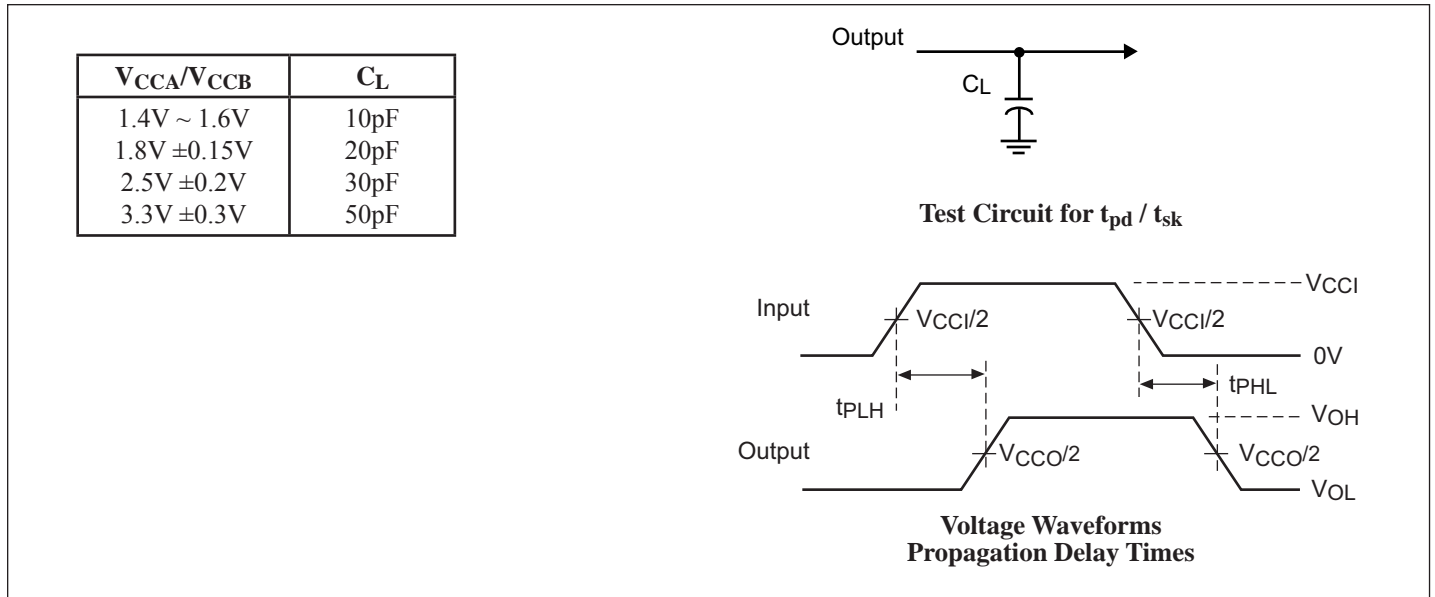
| $V_{CCA}/V_{CCB}$ | $C_L$ |
|---|---|
| 1.4V ~ 1.6V | 10pF |
| 1.8V ±0.15V | 20pF |
| 2.5V ±0.2V | 30pF |
| 3.3V ±0.3V | 50pF |

Output

$C_L$

Test Circuit for $t_{pd}$ / $t_{sk}$

Input

$V_{CCI}/2$

$V_{CCI}/2$

$V_{CCI}$

0V

$t_{PLH}$

$t_{PHL}$

$V_{OH}$

Output

$V_{CCO}/2$

$V_{CCO}/2$

$V_{OL}$

Voltage Waveforms
Propagation Delay Times